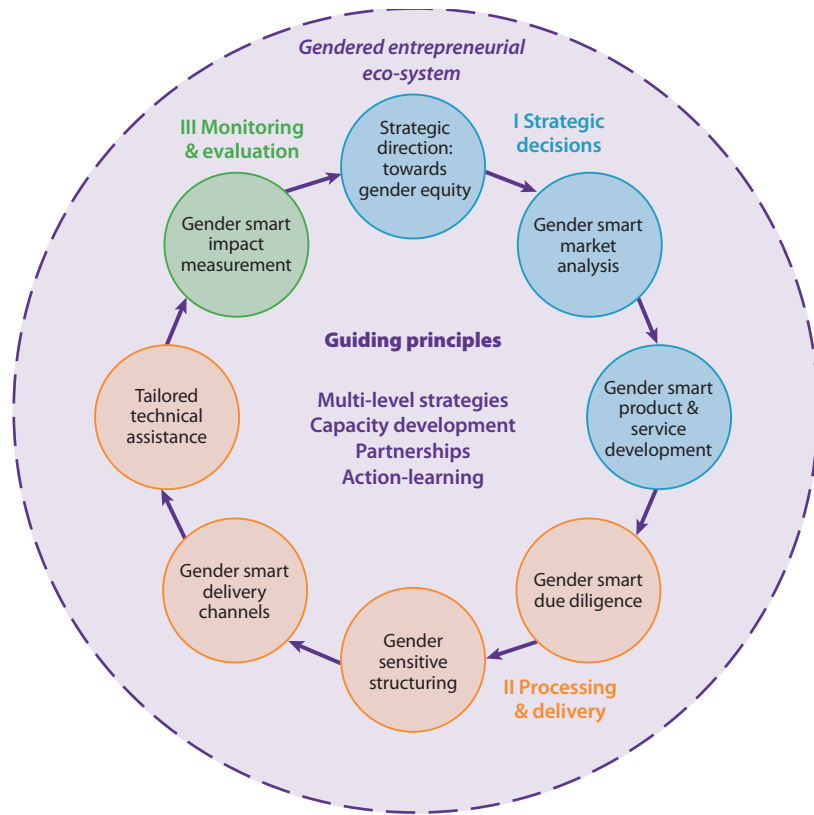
Gendered entrepreneurial eco-system

III Monitoring & evaluation

Strategic direction: towards gender equity

I Strategic decisions

Gender smart impact measurement

Gender smart market analysis

Guiding principles

Multi-level strategies
Capacity development
Partnerships
Action-learning

Tailored technical assistance

Gender smart product & service development

Gender smart delivery channels

Gender smart due diligence

Gender sensitive structuring

II Processing & delivery